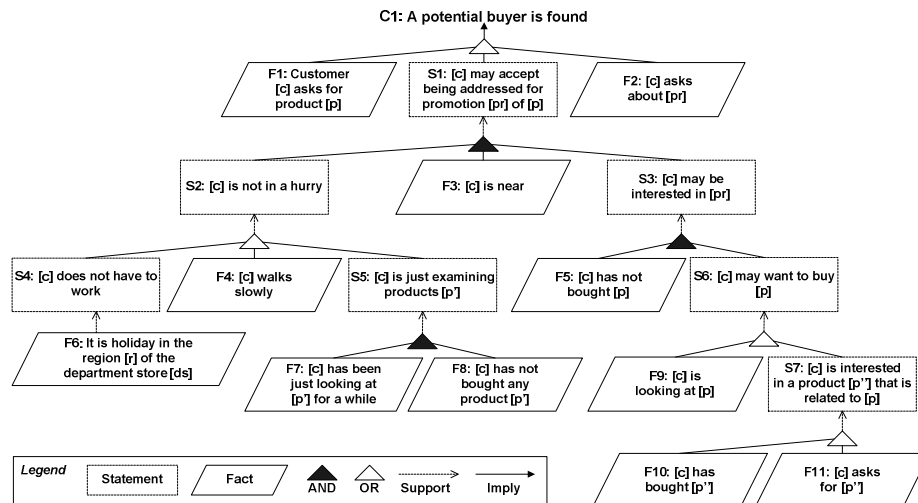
C1: A potential buyer is found

F1: Customer [c] asks for product [p]

S1: [c] may accept being addressed for promotion [pr] of [p]

F2: [c] asks about [pr]

S2: [c] is not in a hurry

F3: [c] is near

S3: [c] may be interested in [pr]

S4: [c] does not have to work

F4: [c] walks slowly

S5: [c] is just examining products [p']

F5: [c] has not bought [p]

S6: [c] may want to buy [p]

F6: It is holiday in the region [r] of the department store [ds]

F7: [c] has been just looking at [p'] for a while

F8: [c] has not bought any product [p']

F9: [c] is looking at [p]

S7: [c] is interested in a product [p''] that is related to [p]

F10: [c] has bought [p']

F11: [c] asks for [p']

Legend
Statement
Fact
AND
OR
Support
Imply